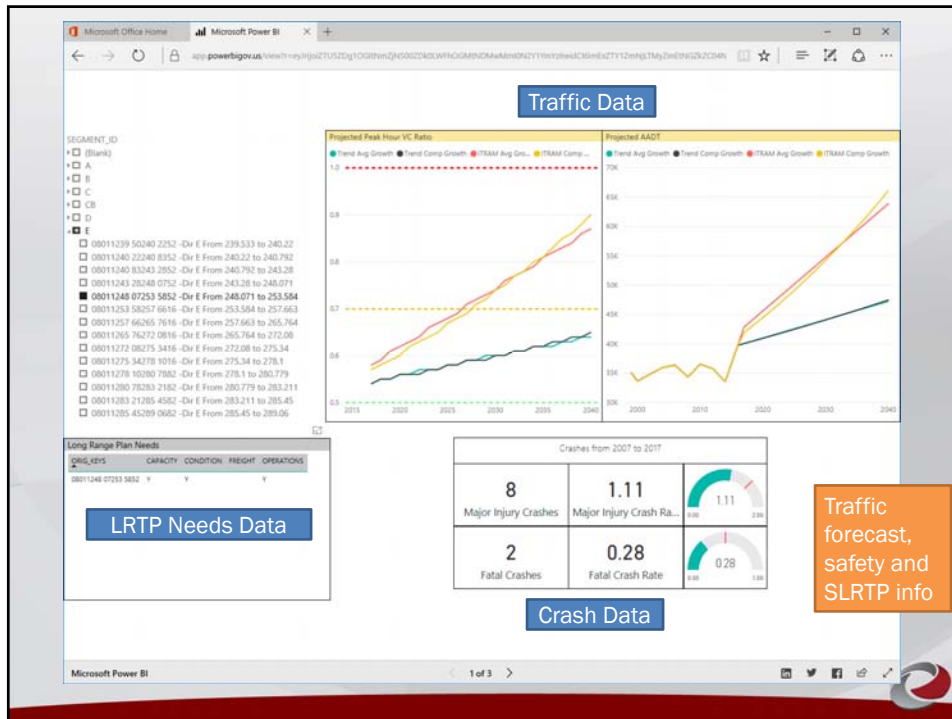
Microsoft Office Home | Microsoft Power BI

app.powerbigov.us/view?r=eyJrIjoiZTU5ZDg1OGItNmZjNS00ZDk0LWFhOGMtNDMwMmI0N2Y1YmYzIiwidCI6ImExZTY1ZmNjLTMyZmEtNGZkZC04N

Traffic Data

SEGMENT_ID
(Blank)
A
B
C
CB
D
E
08011239 50240 2252 -Dir E From 239.533 to 240.22
08011240 22240 8352 -Dir E From 240.22 to 240.792
08011240 83243 2852 -Dir E From 240.792 to 243.28
08011243 28248 0752 -Dir E From 243.28 to 248.071
08011248 07253 5852 -Dir E From 248.071 to 253.584
08011253 58257 6616 -Dir E From 253.584 to 257.663
08011257 66265 7616 -Dir E From 257.663 to 265.764
08011265 76272 0816 -Dir E From 265.764 to 272.08
08011272 08275 3416 -Dir E From 272.08 to 275.34
08011275 34278 1016 -Dir E From 275.34 to 278.1
08011278 10280 7882 -Dir E From 278.1 to 280.779
08011280 78283 2182 -Dir E From 280.779 to 283.211
08011283 21285 4582 -Dir E From 283.211 to 285.45
08011285 45289 0682 -Dir E From 285.45 to 289.06

Projected Peak Hour VC Ratio
Trend Avg Growth | Trend Comp Growth | ITRAM Avg Gro... | ITRAM Comp ...
1.0
0.9
0.8
0.7
0.6
0.5
2015 2020 2025 2030 2035 2040

Projected AADT
Trend Avg Growth | Trend Comp Growth | ITRAM Avg Growth | ITRAM Comp Growth
70K
65K
60K
55K
50K
45K
40K
35K
30K
2000 2010 2020 2030 2040

Long Range Plan Needs
| ORIG_KEYS | CAPACITY | CONDITION | FREIGHT | OPERATIONS |
|---|---|---|---|---|
| 08011248 07253 5852 | Y | Y | | Y |

LRTP Needs Data

Crashes from 2007 to 2017
8
Major Injury Crashes
1.11
Major Injury Crash Ra...
1.11
0.00 2.06
2
Fatal Crashes
0.28
Fatal Crash Rate
0.28
0.00 1.00

Crash Data

Traffic forecast, safety and SLRTP info

Microsoft Power BI
1 of 3